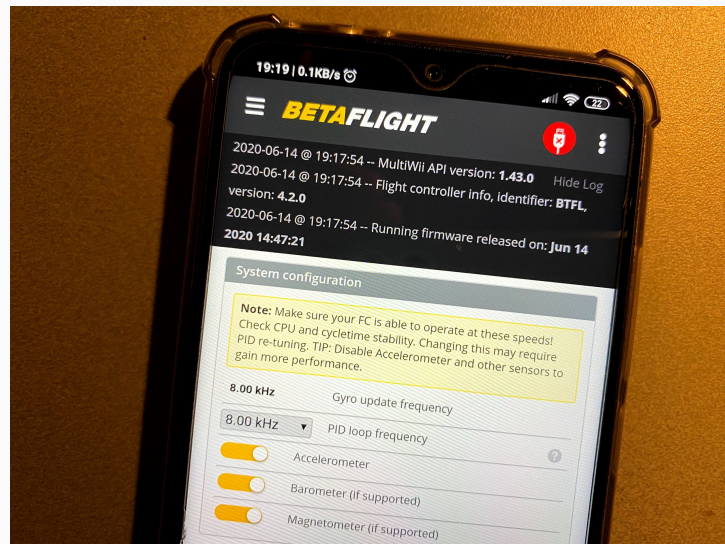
19:19 | 0.1KB/s

22

BETAFLIGHT

2020-06-14 @ 19:17:54 -- MultiWii API version: 1.43.0

2020-06-14 @ 19:17:54 -- Flight controller info, identifier: BTFL, version: 4.2.0

Hide Log

2020-06-14 @ 19:17:54 -- Running firmware released on: Jun 14 2020 14:47:21

System configuration

Note: Make sure your FC is able to operate at these speeds! Check CPU and cycletime stability. Changing this may require PID re-tuning. TIP: Disable Accelerometer and other sensors to gain more performance.

8.00 kHz Gyro update frequency

8.00 kHz PID loop frequency

Accelerometer

?

Barometer (if supported)

Magnetometer (if supported)